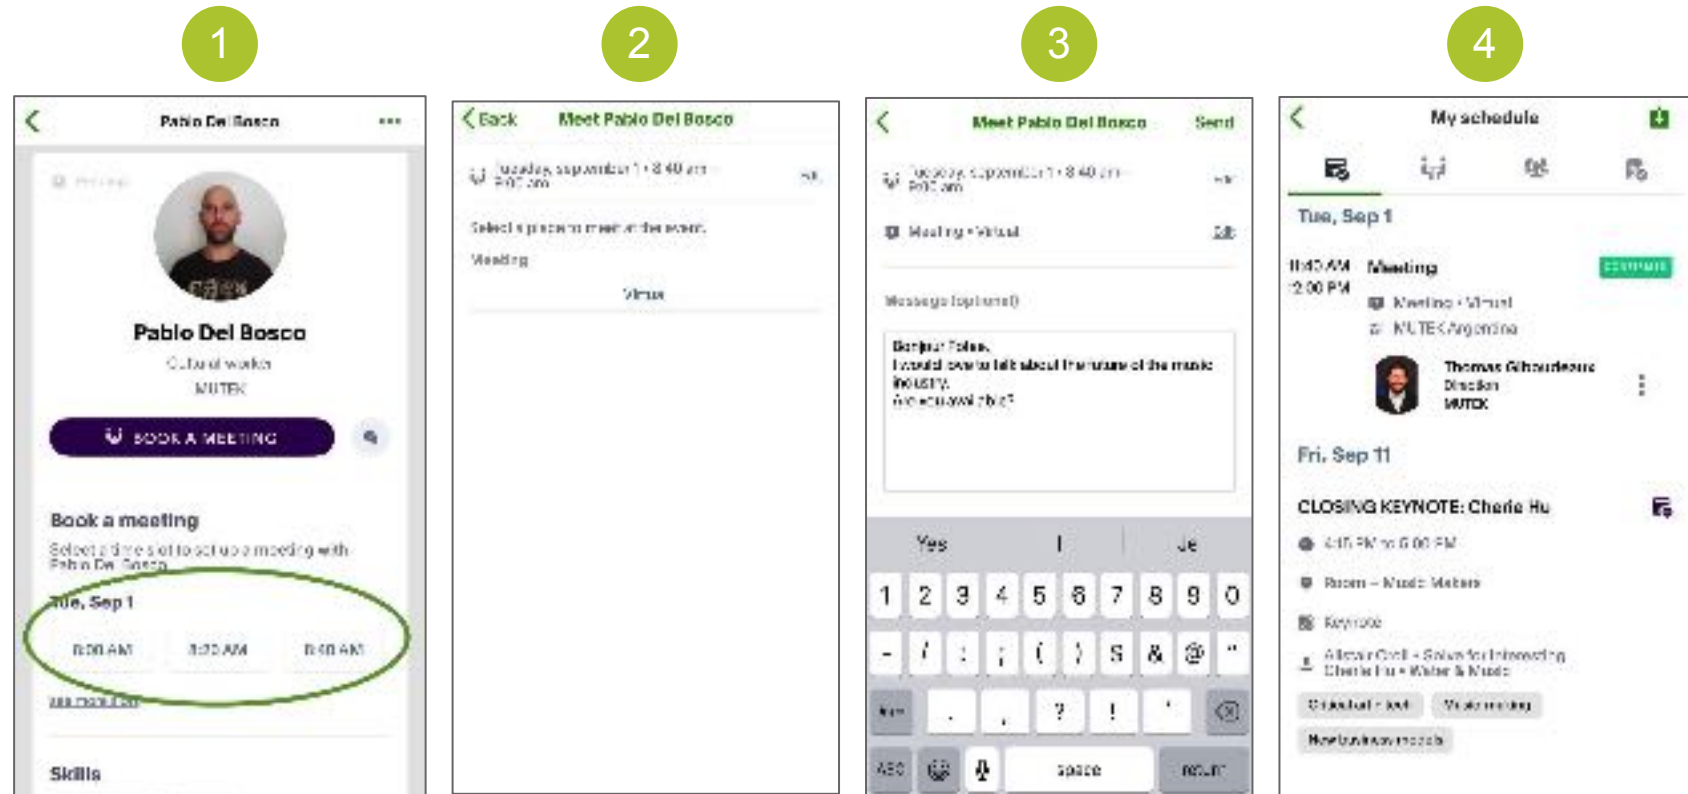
1

Pablo Del Bosco

Pablo Del Bosco
Cultural worker
MUTEK

BOOK A MEETING

Book a meeting
Select a time slot to set up a meeting with Pablo Del Bosco

Tue, Sep 1
8:00 AM
8:20 AM
8:40 AM

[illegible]

Skills

2

Back Meet Pablo Del Bosco

Tuesday, September 1 • 8:40 am - 9:00 am

Select a place to meet at the event.
Meeting
Virtual

3

Meet Pablo Del Bosco Send

Tuesday, September 1 • 8:40 am - 9:00 am

Meeting • Virtual Edit

Message (optional)

Bonjour Pablo,
I would love to talk about the future of the music industry.
Are you available?

Yes I Je
1 2 3 4 5 6 7 8 9 0
- / : ; ( ) $ & @ "
#+= . , ? ! '
ABC space return

4

My schedule

Tue, Sep 1

8:40 AM Meeting
9:00 PM
Meeting • Virtual
MUTEK Argentina
Thomas Gilbourdeaux
Direction
MUTEK

Fri, Sep 11

CLOSING KEYNOTE: Cherie Hu
4:15 PM to 5:00 PM
Room – Music Makers
Keynote
Alistair Croll • Solve for Interesting
Cherie Hu • Water & Music
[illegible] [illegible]
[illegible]